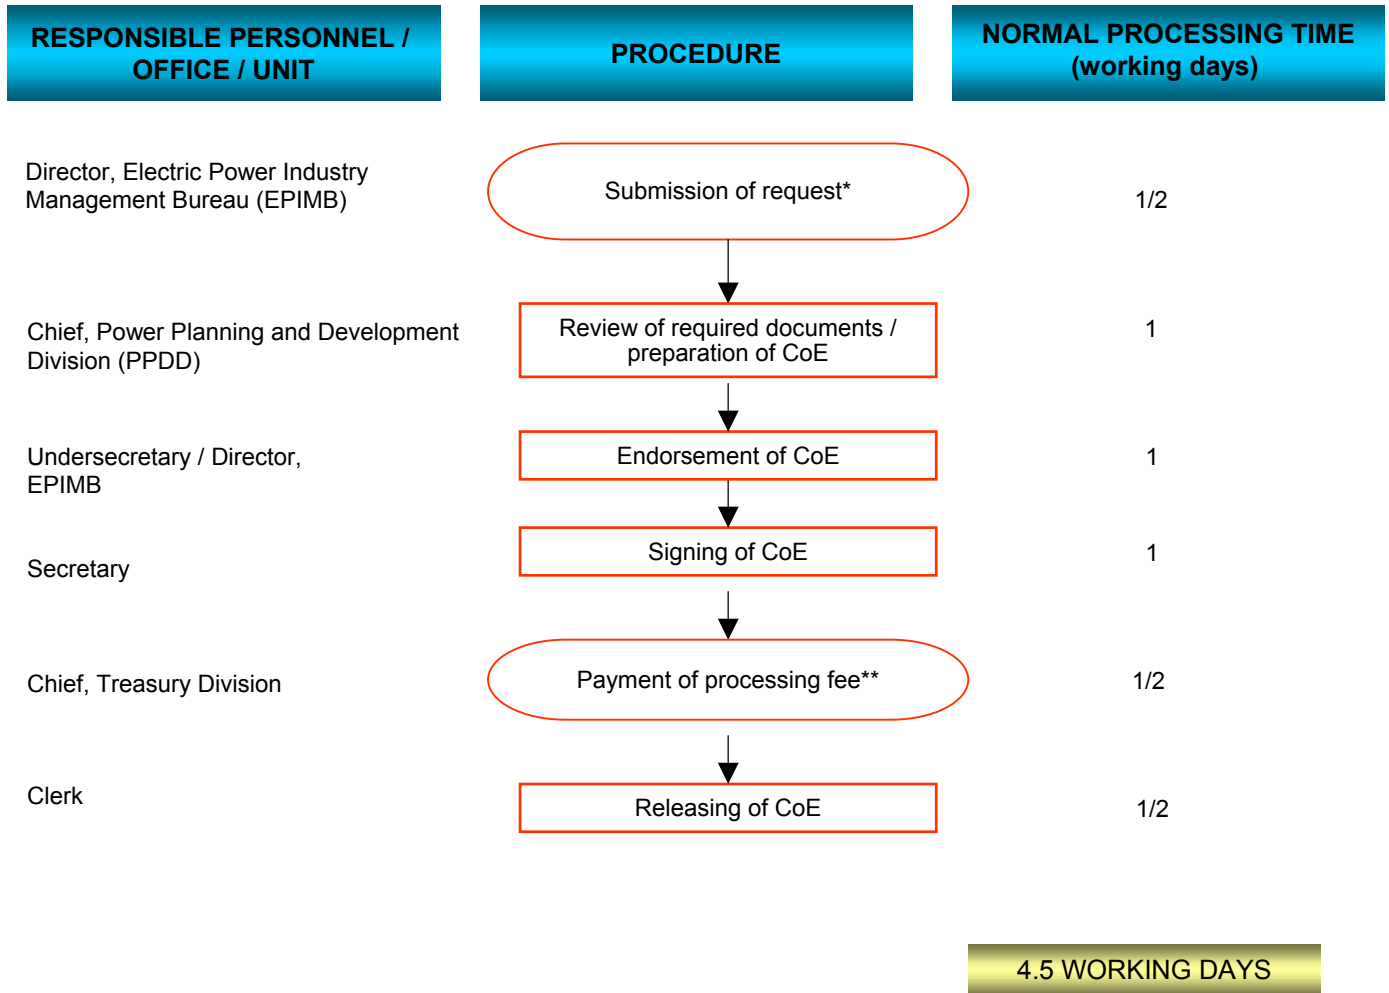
| RESPONSIBLE PERSONNEL / OFFICE / UNIT | PROCEDURE | NORMAL PROCESSING TIME (working days) |
|---|---|---|
| Director, Electric Power Industry Management Bureau (EPIMB) | Submission of request* | 1/2 |
| Chief, Power Planning and Development Division (PPDD) | Review of required documents / preparation of CoE | 1 |
| Undersecretary / Director, EPIMB | Endorsement of CoE | 1 |
| Secretary | Signing of CoE | 1 |
| Chief, Treasury Division | Payment of processing fee** | 1/2 |
| Clerk | Releasing of CoE | 1/2 |

4.5 WORKING DAYS